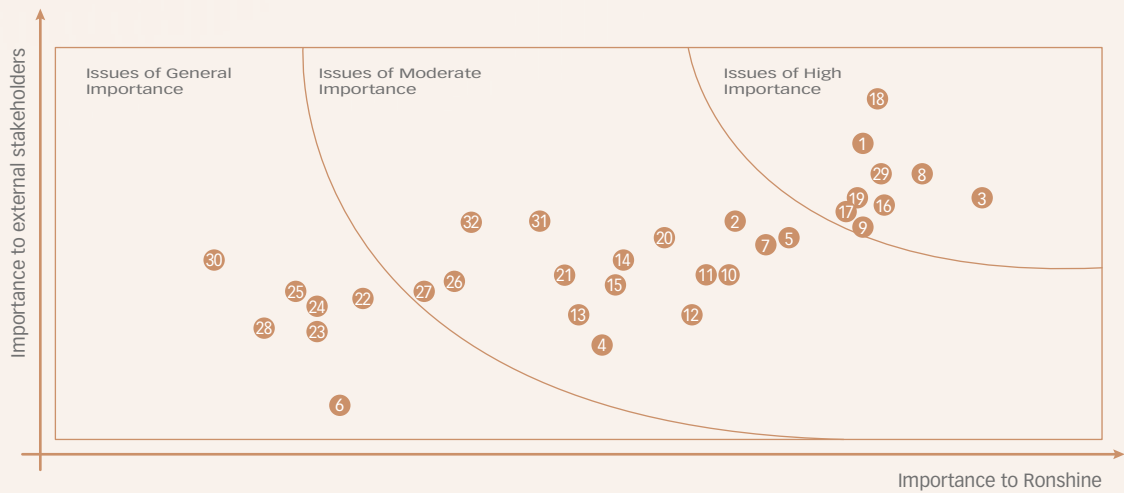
Importance to external stakeholders

Issues of General Importance

Issues of Moderate Importance

Issues of High Importance

18
1
29
8
19
17
16
3
9
32
31
2
20
7
5
30
14
21
11
10
15
25
24
22
27
26
28
23
13
12
4
6

Importance to Ronshine